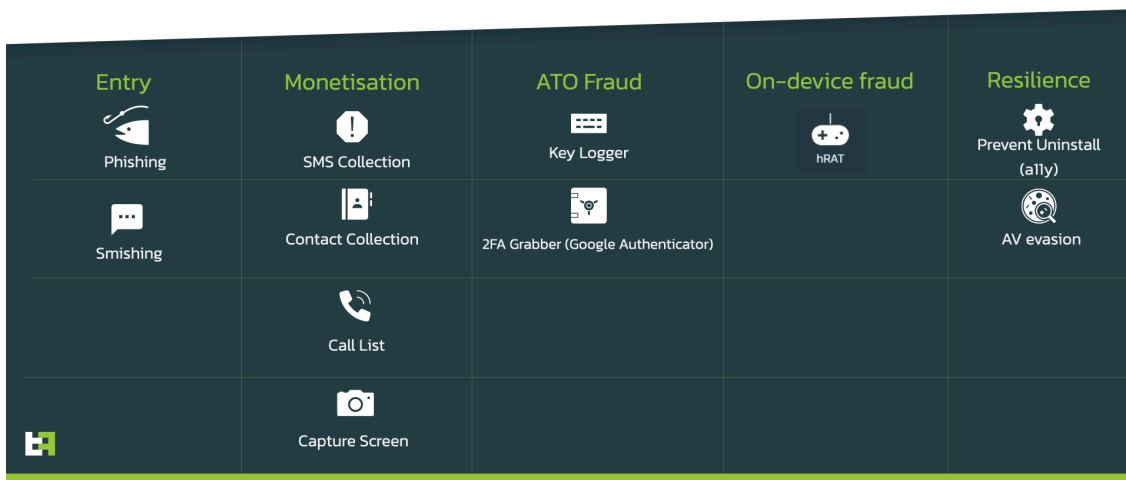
| Entry | Monetisation | ATO Fraud | On-device fraud | Resilience |
|---|---|---|---|---|
| Phishing | SMS Collection | Key Logger | hRAT | Prevent Uninstall (a11y) |
| Smishing | Contact Collection | 2FA Grabber (Google Authenticator) | | AV evasion |
| | Call List | | | |
| | Capture Screen | | | |